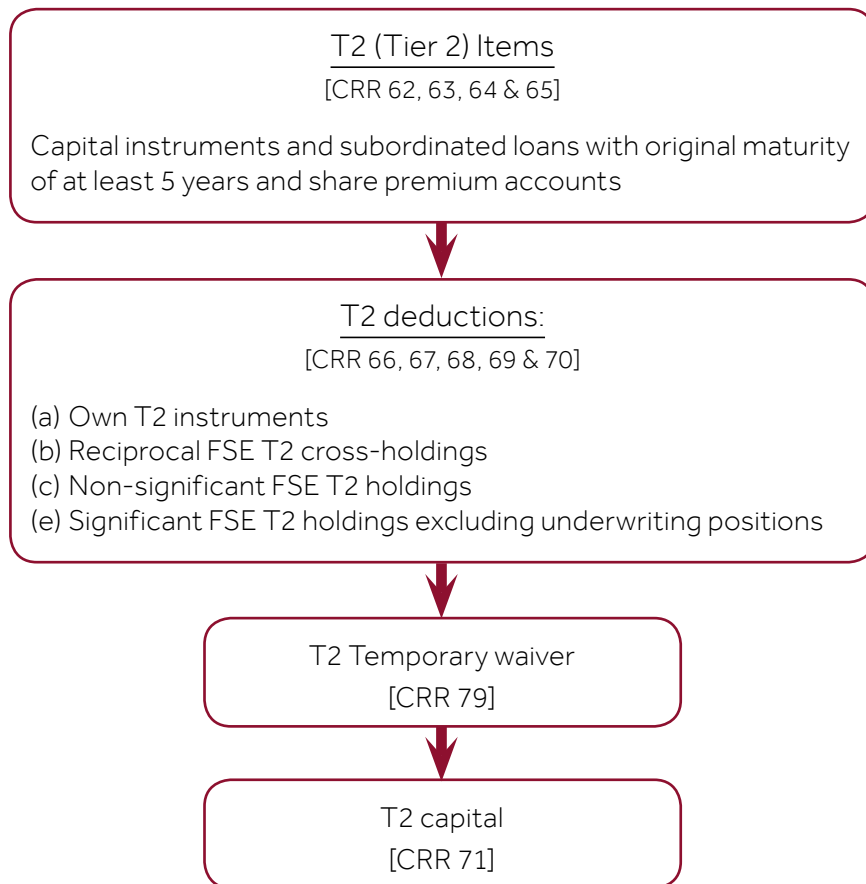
T2 (Tier 2) Items
[CRR 62, 63, 64 & 65]

Capital instruments and subordinated loans with original maturity of at least 5 years and share premium accounts

T2 deductions:
[CRR 66, 67, 68, 69 & 70]

(a) Own T2 instruments
(b) Reciprocal FSE T2 cross-holdings
(c) Non-significant FSE T2 holdings
(e) Significant FSE T2 holdings excluding underwriting positions

T2 Temporary waiver
[CRR 79]

T2 capital
[CRR 71]